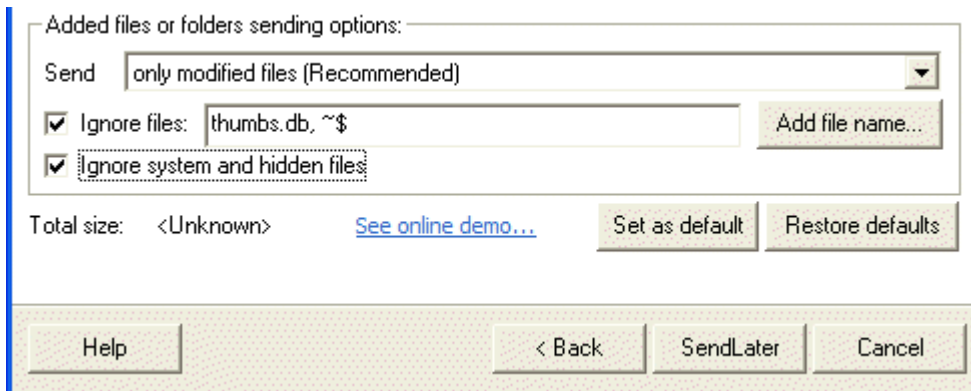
Added files or folders sending options:

Send only modified files (Recommended)

Ignore files: thumbs.db, ~$

Add file name...

Ignore system and hidden files

Total size: <Unknown>

See online demo...

Set as default

Restore defaults

Help

< Back

SendLater

Cancel